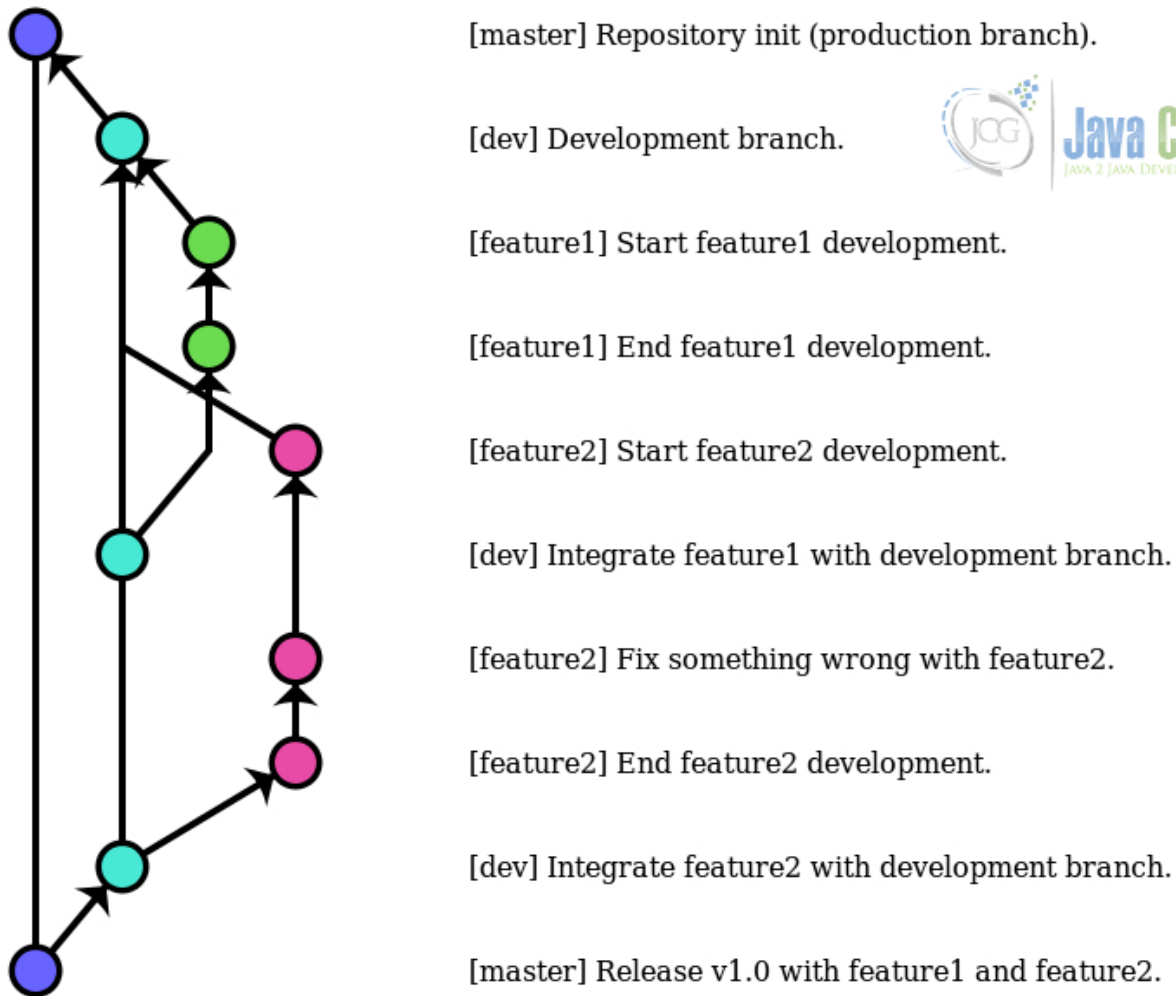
[master] Repository init (production branch).

[dev] Development branch.

JCG Java C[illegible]
JAVA 2 JAVA DEVEL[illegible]

[feature1] Start feature1 development.

[feature1] End feature1 development.

[feature2] Start feature2 development.

[dev] Integrate feature1 with development branch.

[feature2] Fix something wrong with feature2.

[feature2] End feature2 development.

[dev] Integrate feature2 with development branch.

[master] Release v1.0 with feature1 and feature2.